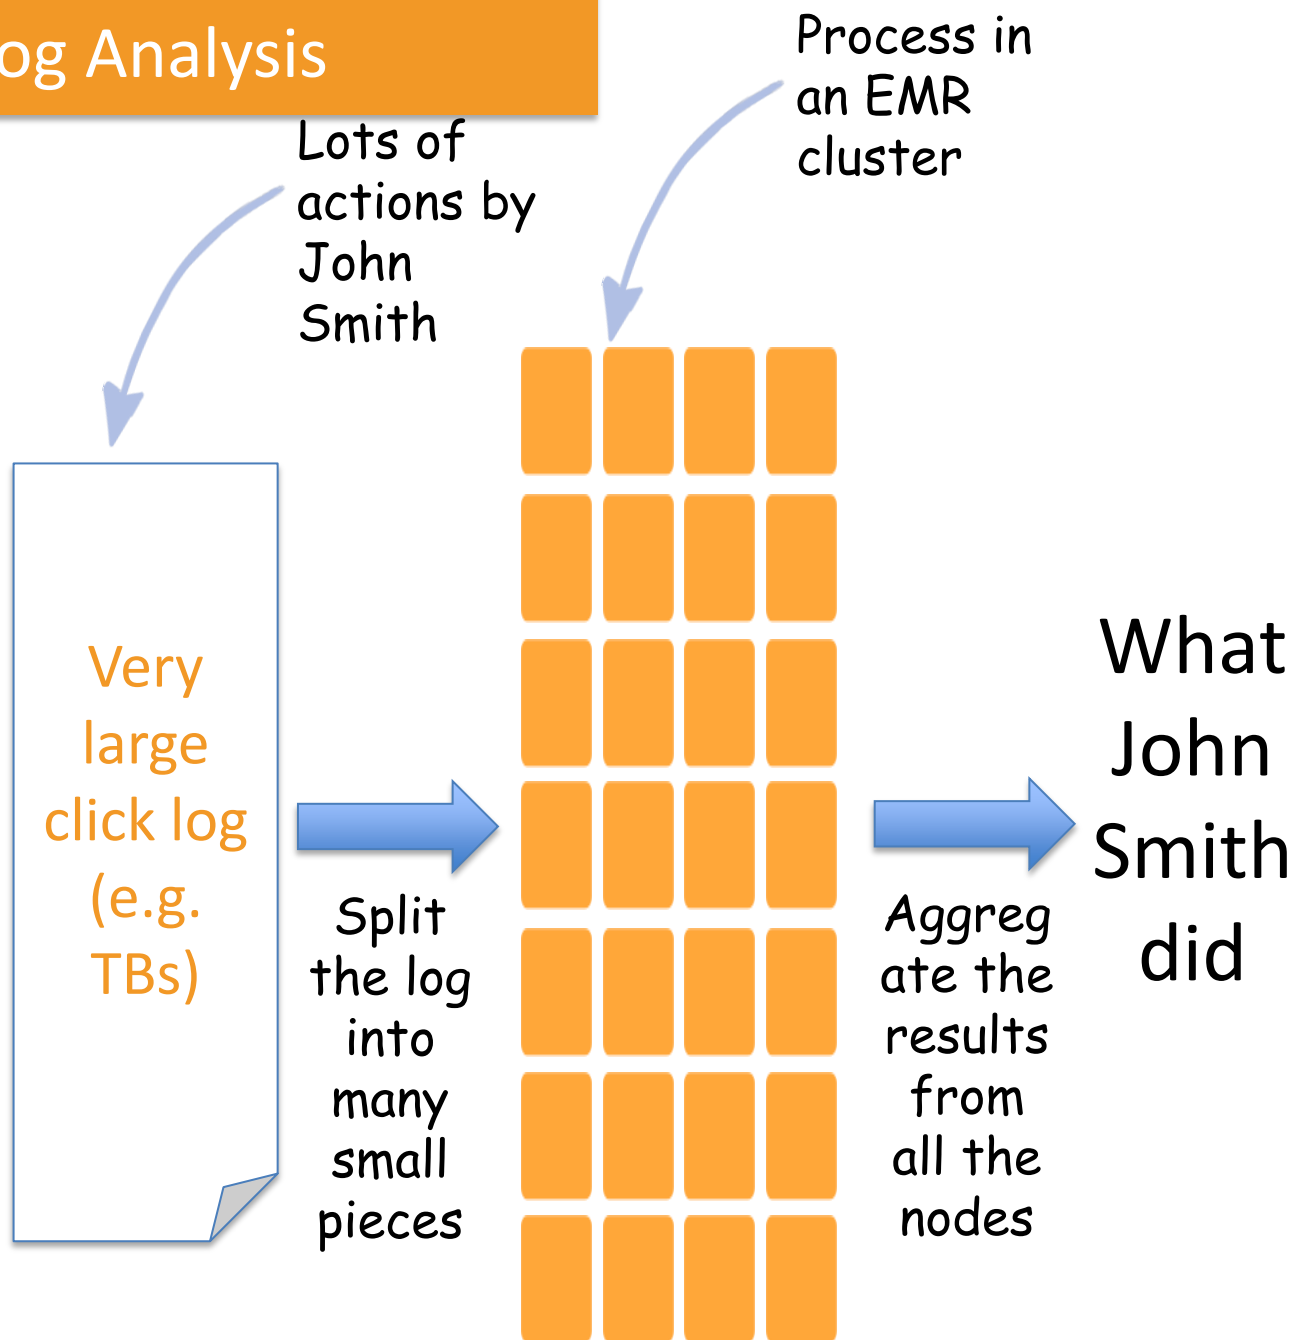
og Analysis

Lots of actions by John Smith

Process in an EMR cluster

Very large click log (e.g. TBs)

Split the log into many small pieces

Aggreg ate the results from all the nodes

What John Smith did